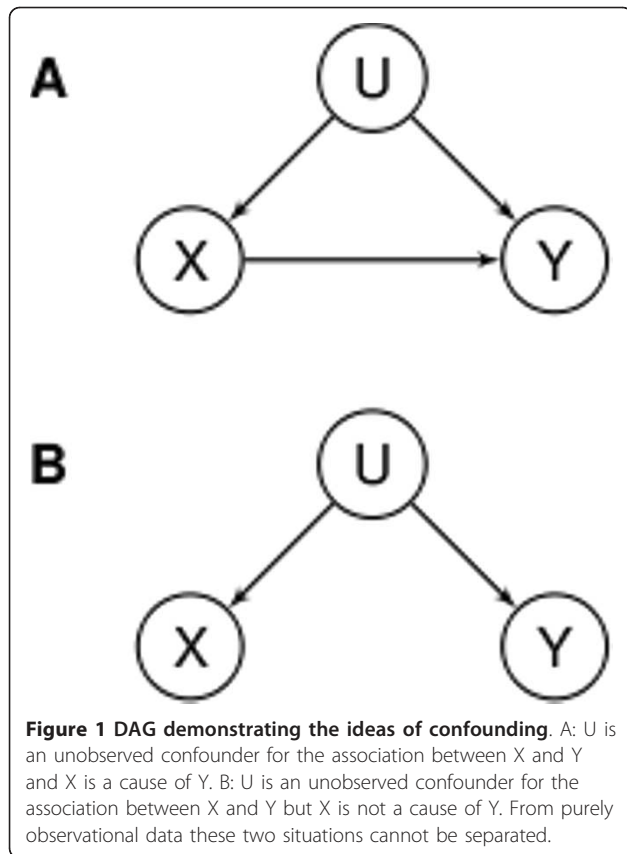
A

U

X

Y

B

U

X

Y

**Figure 1 DAG demonstrating the ideas of confounding**. A: U is an unobserved confounder for the association between X and Y and X is a cause of Y. B: U is an unobserved confounder for the association between X and Y but X is not a cause of Y. From purely observational data these two situations cannot be separated.